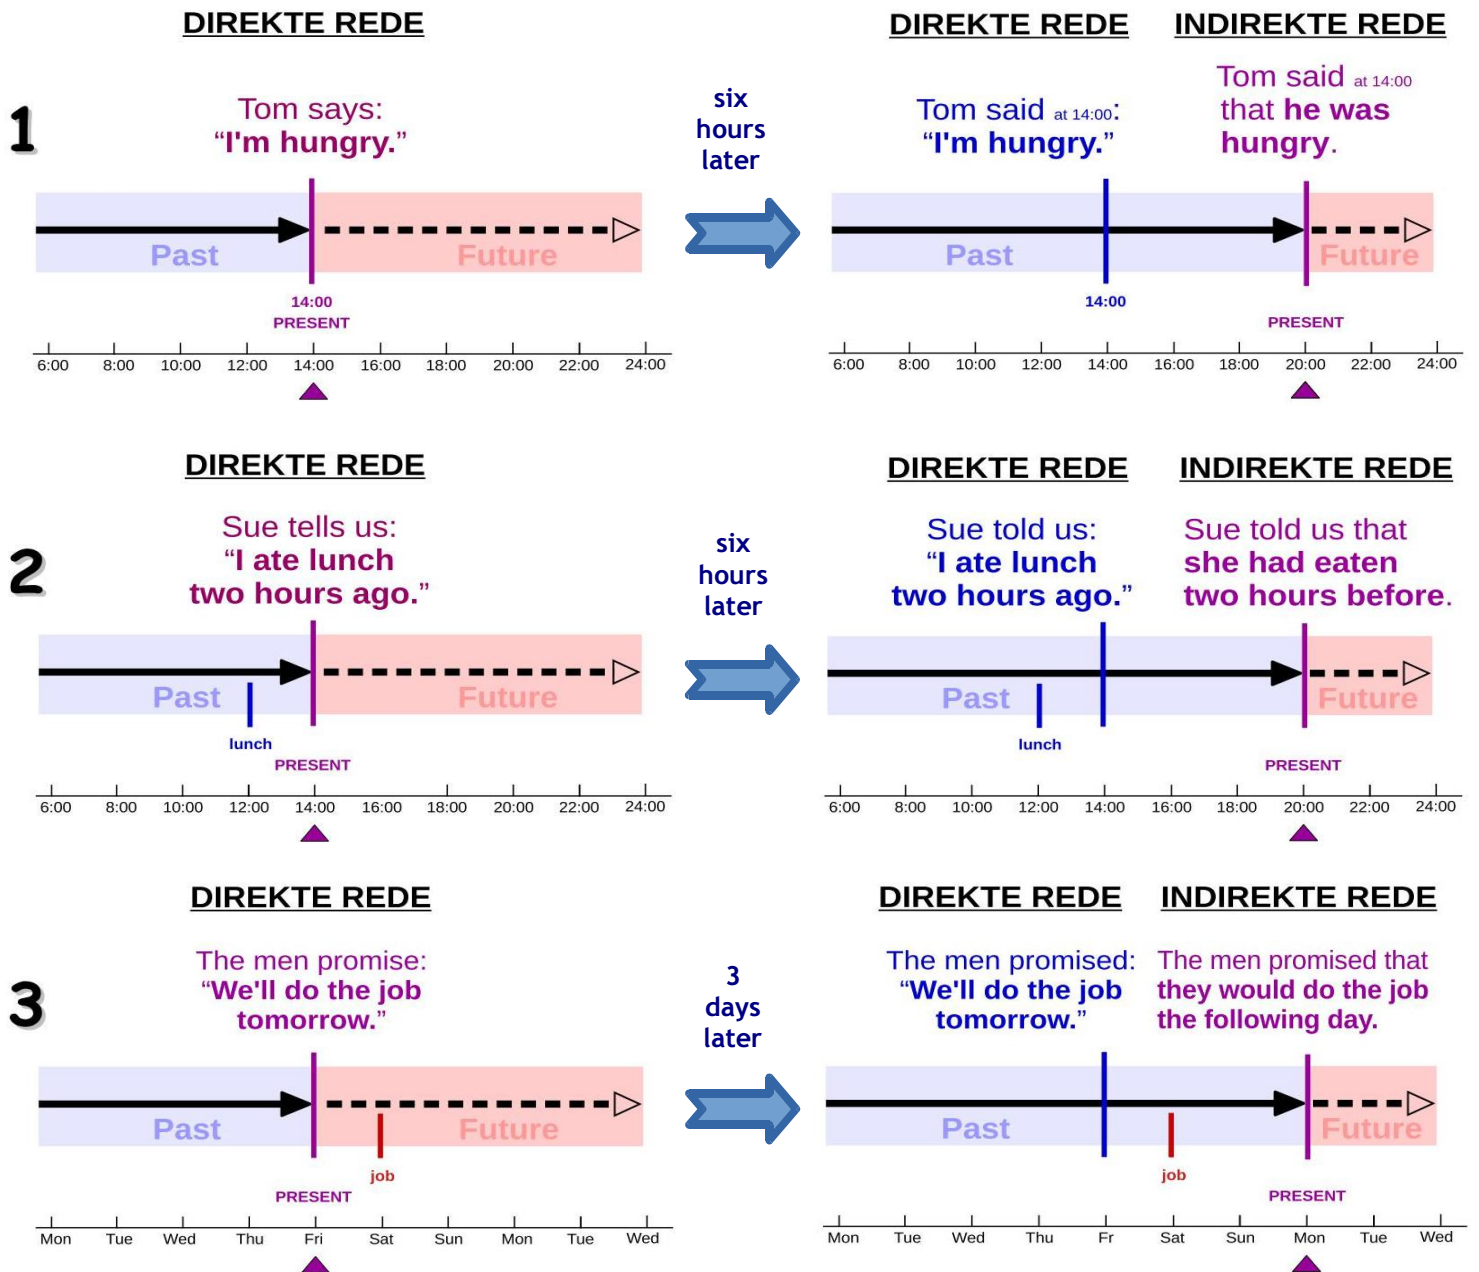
DIREKTE REDE

1

Tom says:
"I'm hungry."

Past Future

14:00
PRESENT

6:00 8:00 10:00 12:00 14:00 16:00 18:00 20:00 22:00 24:00

six hours later

DIREKTE REDE

Tom said at 14:00:
"I'm hungry."

INDIREKTE REDE

Tom said at 14:00 that he was hungry.

Past Future

14:00

PRESENT

6:00 8:00 10:00 12:00 14:00 16:00 18:00 20:00 22:00 24:00

DIREKTE REDE

2

Sue tells us:
"I ate lunch two hours ago."

Past Future

lunch
PRESENT

6:00 8:00 10:00 12:00 14:00 16:00 18:00 20:00 22:00 24:00

six hours later

DIREKTE REDE

Sue told us:
"I ate lunch two hours ago."

INDIREKTE REDE

Sue told us that she had eaten two hours before.

Past Future

lunch

PRESENT

6:00 8:00 10:00 12:00 14:00 16:00 18:00 20:00 22:00 24:00

DIREKTE REDE

3

The men promise:
"We'll do the job tomorrow."

Past Future

job
PRESENT

Mon Tue Wed Thu Fri Sat Sun Mon Tue Wed

3 days later

DIREKTE REDE

The men promised:
"We'll do the job tomorrow."

INDIREKTE REDE

The men promised that they would do the job the following day.

Past Future

job

PRESENT

Mon Tue Wed Thu Fr Sat Sun Mon Tue Wed